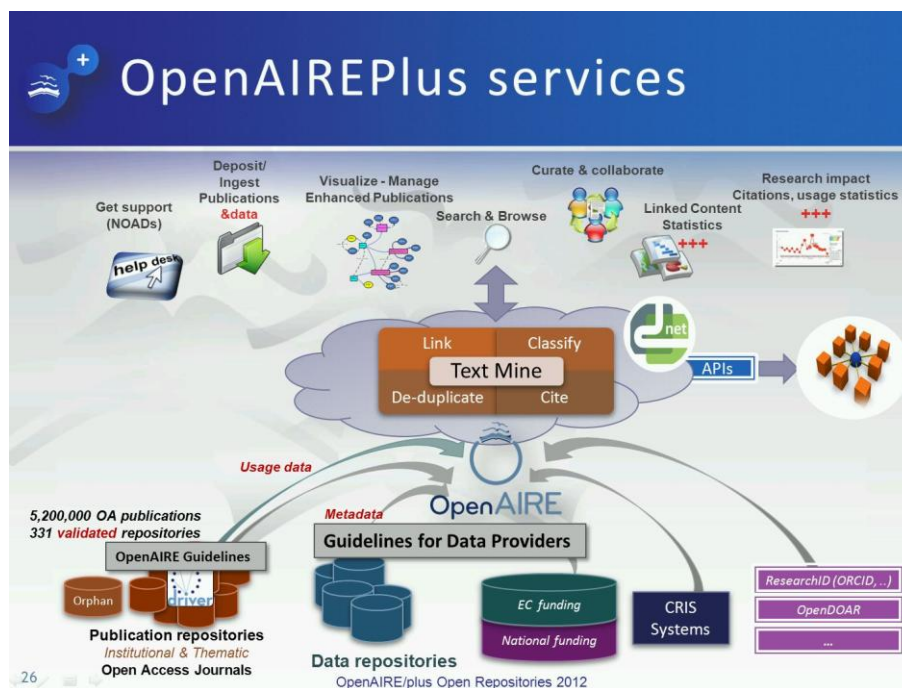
OpenAIREPlus services

Get support (NOADs)

help desk

Deposit/ Ingest Publications &data

Visualize - Manage Enhanced Publications

Search & Browse

Curate & collaborate

Linked Content Statistics +++

Research impact Citations, usage statistics +++

Link

Classify

Text Mine

De-duplicate

Cite

net

APIs

Usage data

OpenAIRE

5,200,000 OA publications
331 validated repositories

OpenAIRE Guidelines

Metadata

Guidelines for Data Providers

Orphan

driver

Publication repositories
Institutional & Thematic
Open Access Journals

Data repositories

EC funding

National funding

CRIS Systems

ResearchID (ORCID, ...)

OpenDOAR

...

26

OpenAIRE/plus Open Repositories 2012